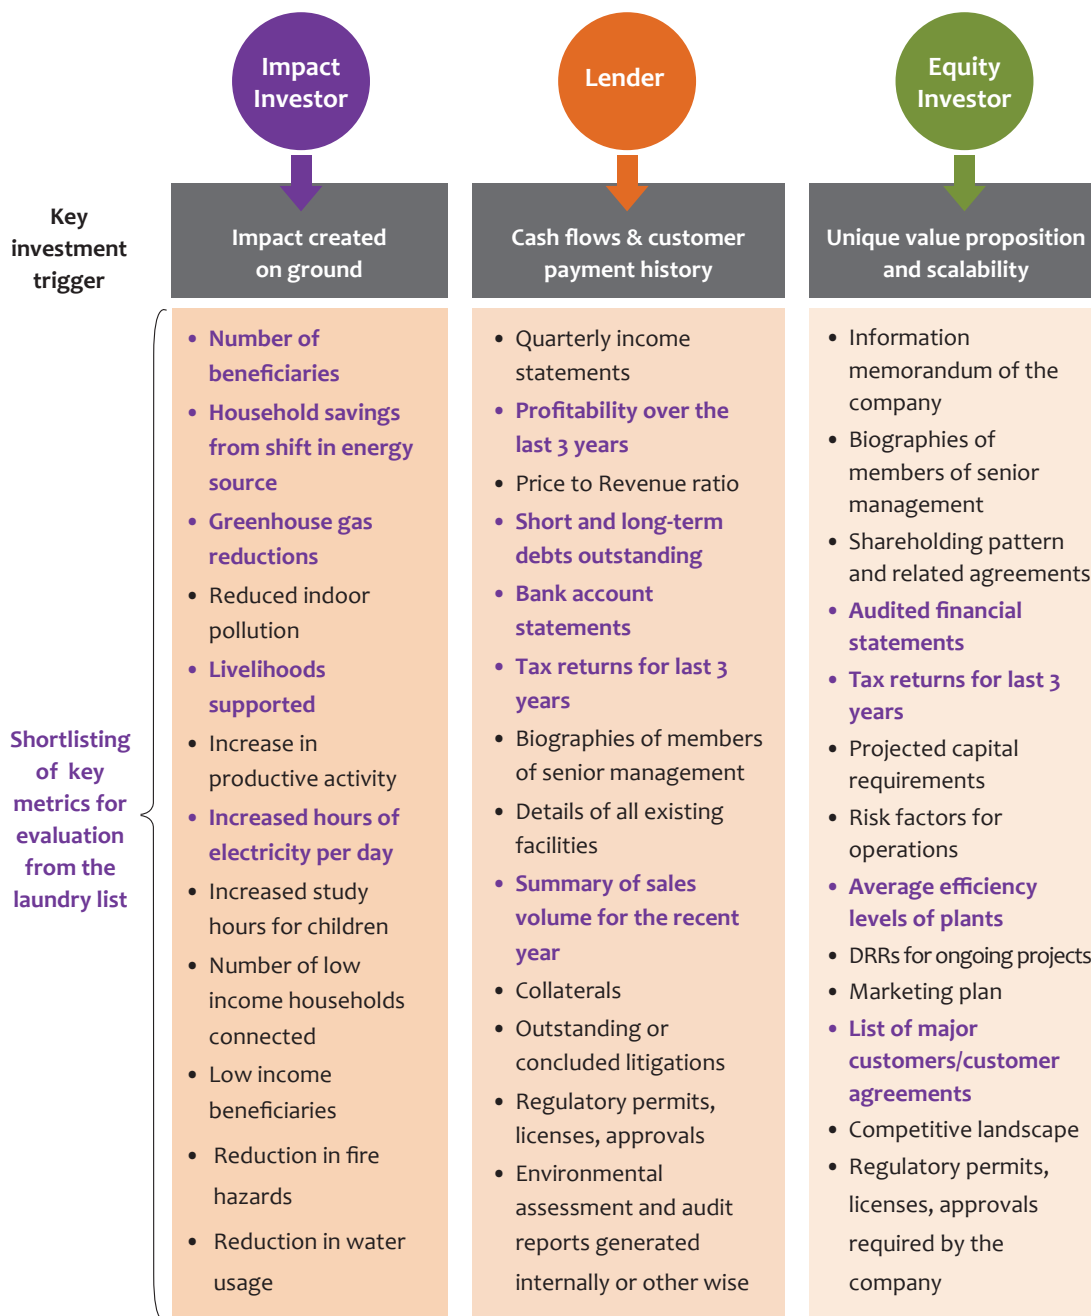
Impact Investor

Lender

Equity Investor

Key investment trigger

Impact created on ground

Cash flows & customer payment history

Unique value proposition and scalability

Shortlisting of key metrics for evaluation from the laundry list

- Number of beneficiaries
- Household savings from shift in energy source
- Greenhouse gas reductions
- Reduced indoor pollution
- Livelihoods supported
- Increase in productive activity
- Increased hours of electricity per day
- Increased study hours for children
- Number of low income households connected
- Low income beneficiaries
- Reduction in fire hazards
- Reduction in water usage

- Quarterly income statements
- Profitability over the last 3 years
- Price to Revenue ratio
- Short and long-term debts outstanding
- Bank account statements
- Tax returns for last 3 years
- Biographies of members of senior management
- Details of all existing facilities
- Summary of sales volume for the recent year
- Collaterals
- Outstanding or concluded litigations
- Regulatory permits, licenses, approvals
- Environmental assessment and audit reports generated internally or other wise

- Information memorandum of the company
- Biographies of members of senior management
- Shareholding pattern and related agreements
- Audited financial statements
- Tax returns for last 3 years
- Projected capital requirements
- Risk factors for operations
- Average efficiency levels of plants
- DRRs for ongoing projects
- Marketing plan
- List of major customers/customer agreements
- Competitive landscape
- Regulatory permits, licenses, approvals required by the company